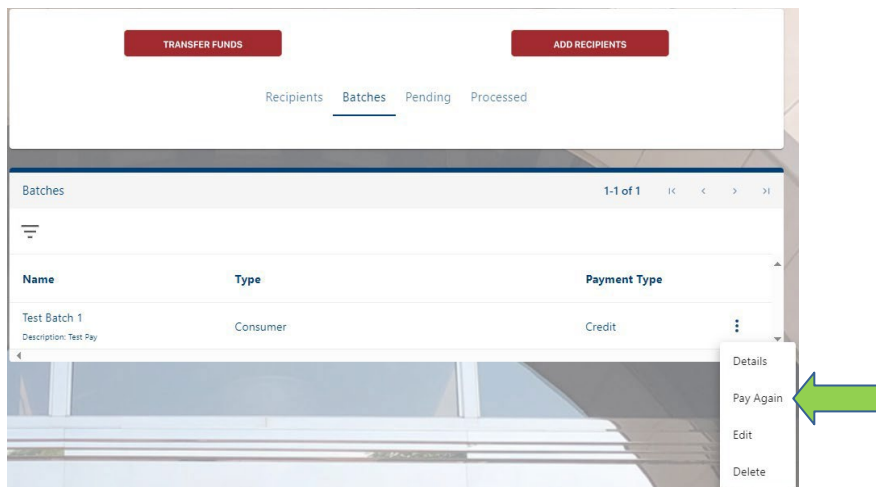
TRANSFER FUNDS

ADD RECIPIENTS

Recipients Batches Pending Processed

Batches

1-1 of 1

| Name | Type | Payment Type |
|---|---|---|
| Test Batch 1 Description: Test Pay | Consumer | Credit |

Details

Pay Again

Edit

Delete